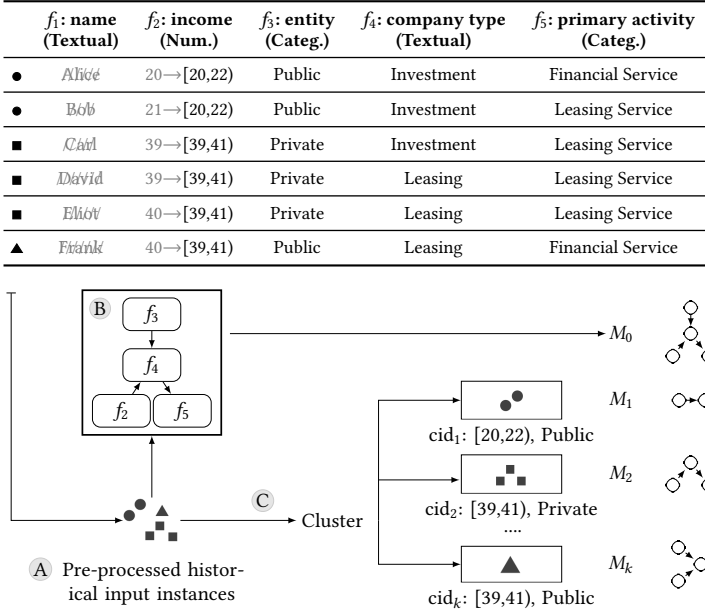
| | $f_1$: name (Textual) | $f_2$: income (Num.) | $f_3$: entity (Categ.) | $f_4$: company type (Textual) | $f_5$: primary activity (Categ.) |
|---|---|---|---|---|---|
| ● | Alice | 20→[20,22) | Public | Investment | Financial Service |
| ● | Bob | 21→[20,22) | Public | Investment | Leasing Service |
| ■ | Carl | 39→[39,41) | Private | Investment | Leasing Service |
| ■ | David | 39→[39,41) | Private | Leasing | Leasing Service |
| ■ | Eliot | 40→[39,41) | Private | Leasing | Leasing Service |
| ▲ | Frank | 40→[39,41) | Public | Leasing | Financial Service |

B

$f_3$

$f_4$

$f_2$

$f_5$

$M_0$

$M_1$

$M_2$

$M_k$

cid$_1$: [20,22), Public

cid$_2$: [39,41), Private

....

cid$_k$: [39,41), Public

C

Cluster

A Pre-processed historical input instances